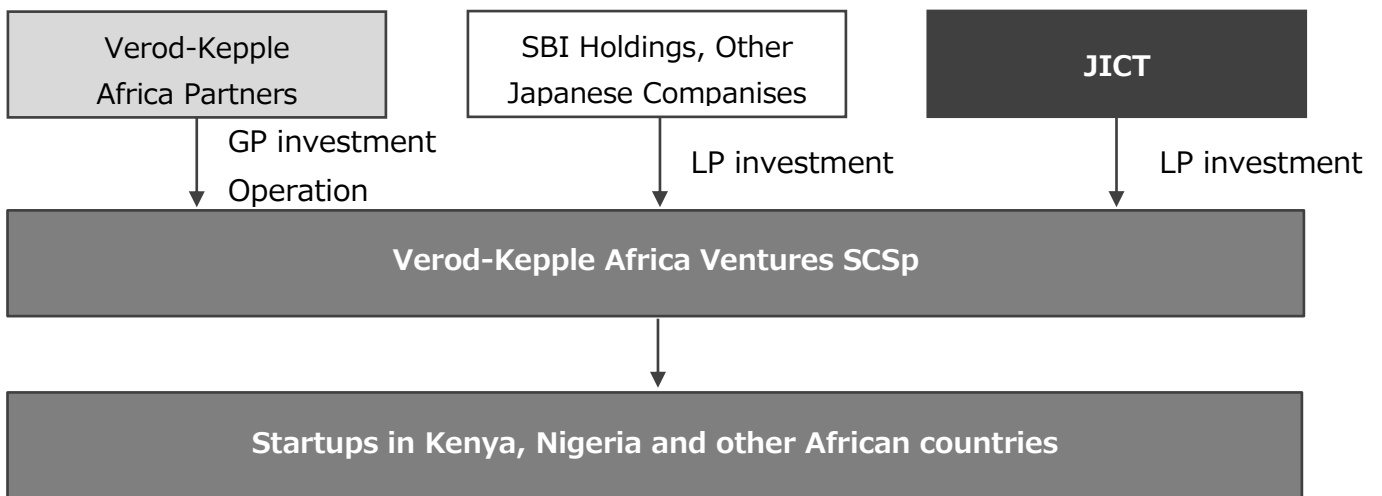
Verod-Kepple Africa Partners

SBI Holdings, Other Japanese Companises

JICT

GP investment
Operation

LP investment

LP investment

Verod-Kepple Africa Ventures SCSp

Startups in Kenya, Nigeria and other African countries